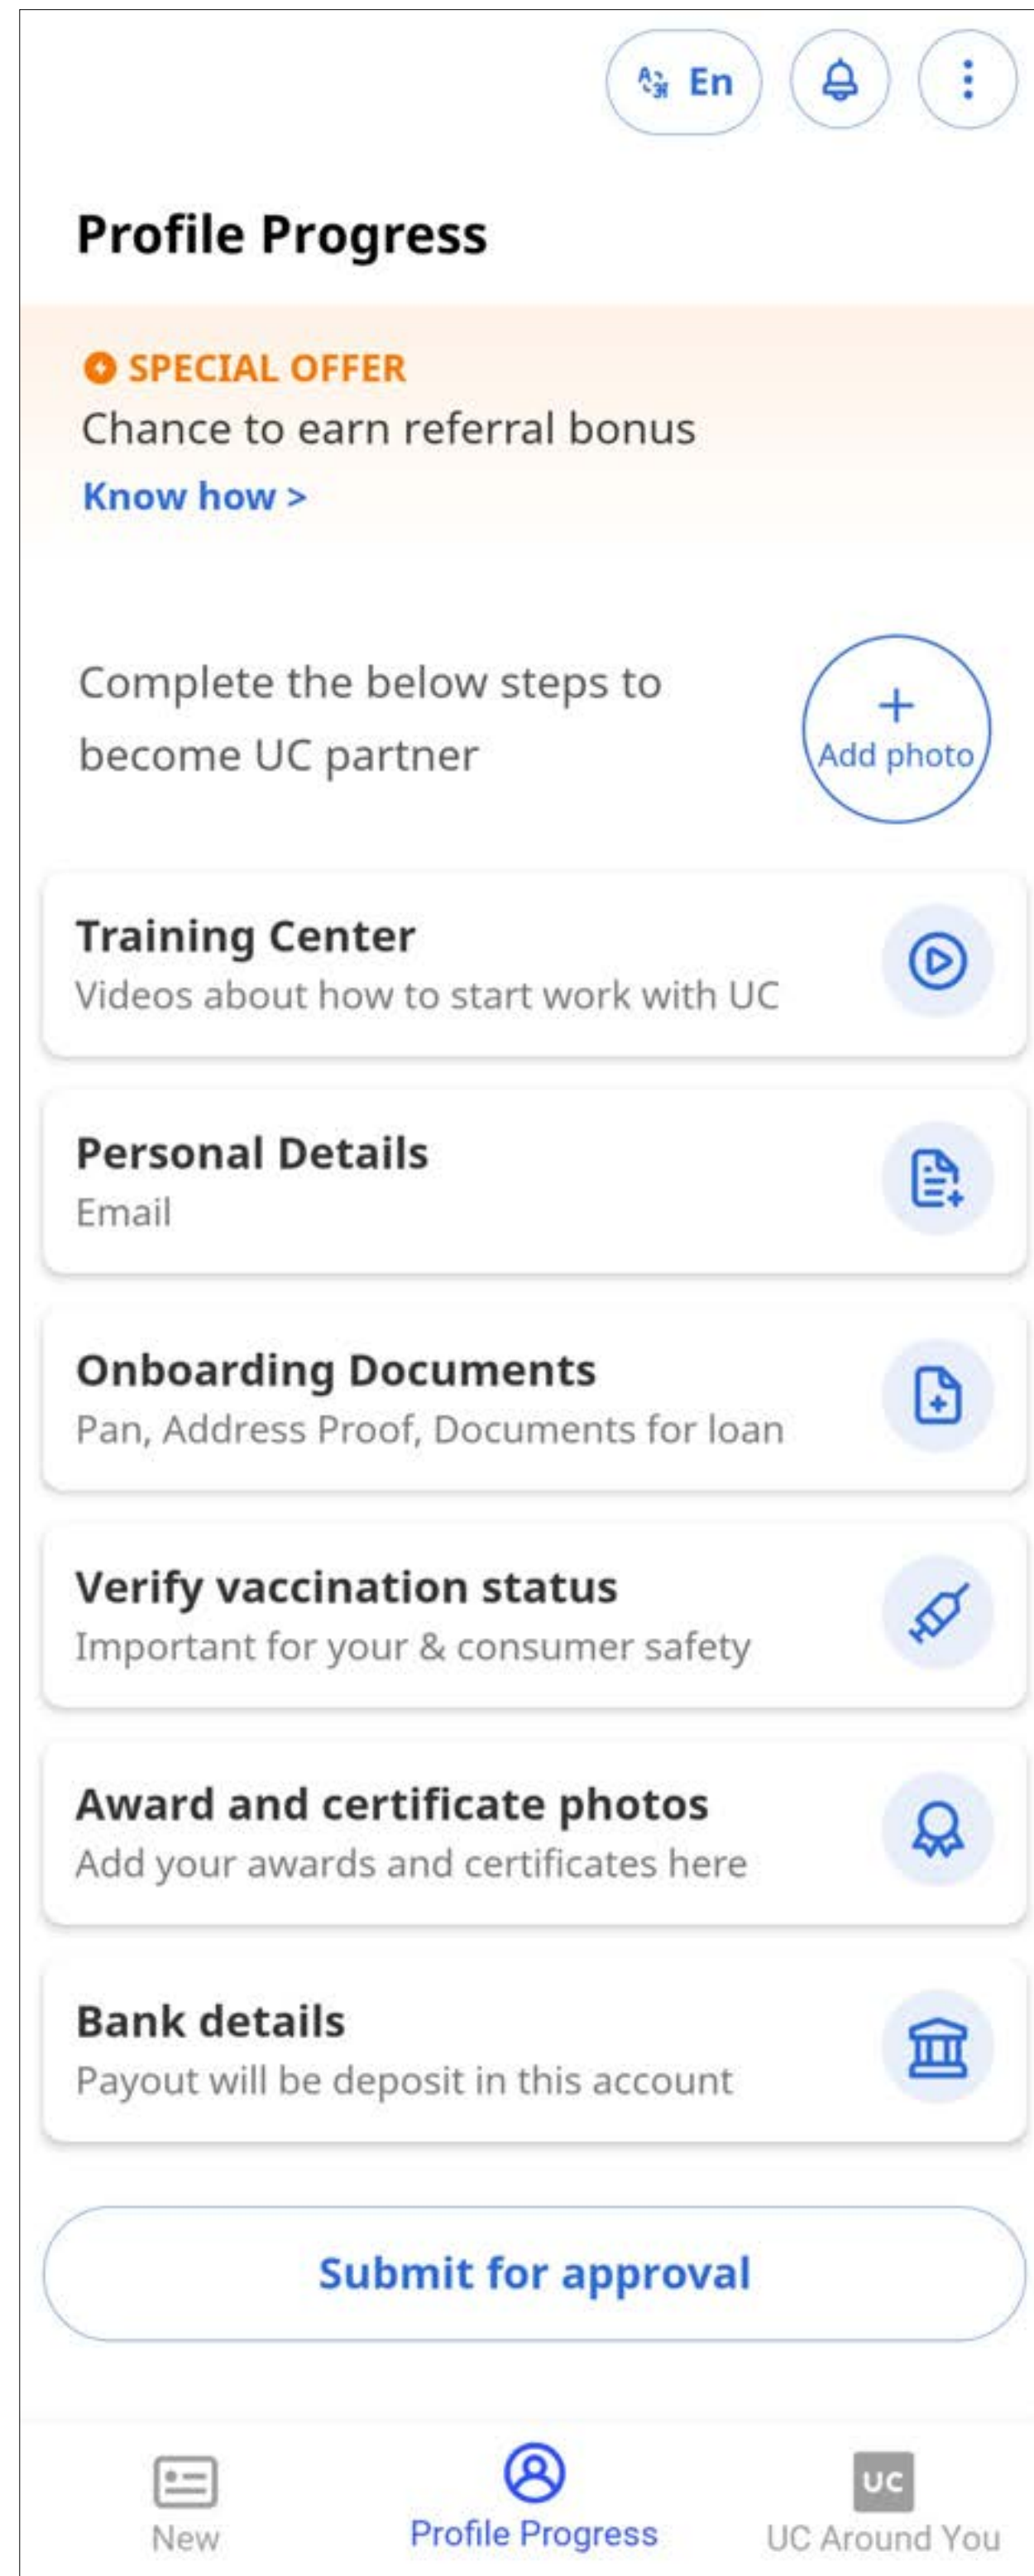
En

Profile Progress

SPECIAL OFFER
Chance to earn referral bonus
Know how >

Complete the below steps to become UC partner

+ Add photo

Training Center
Videos about how to start work with UC

Personal Details
Email

Onboarding Documents
Pan, Address Proof, Documents for loan

Verify vaccination status
Important for your & consumer safety

Award and certificate photos
Add your awards and certificates here

Bank details
Payout will be deposit in this account

Submit for approval

New
Profile Progress
UC
UC Around You